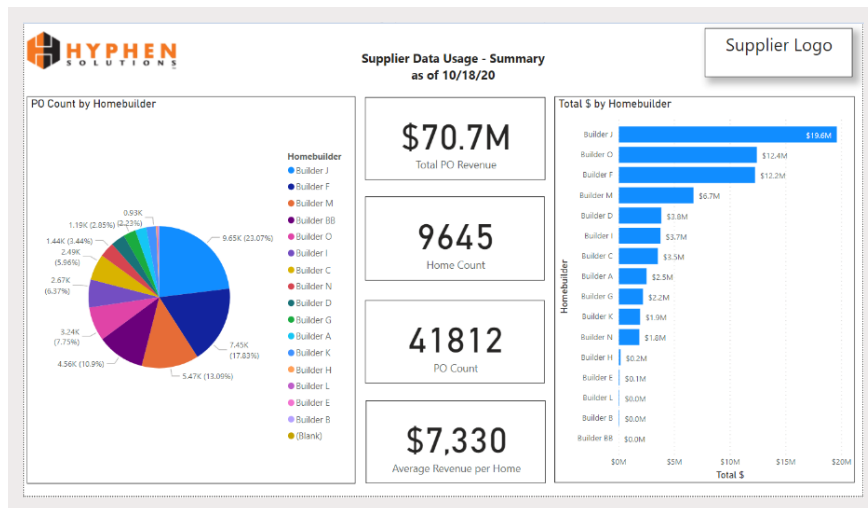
HYPHEN SOLUTIONS

Supplier Data Usage - Summary
as of 10/18/20

Supplier Logo

PO Count by Homebuilder

Homebuilder
Builder J
Builder F
Builder M
Builder BB
Builder O
Builder I
Builder C
Builder N
Builder D
Builder G
Builder A
Builder K
Builder H
Builder L
Builder E
Builder B
(Blank)

9.65K (23.07%)
7.45K (17.83%)
5.47K (13.09%)
4.56K (10.9%)
3.24K (7.75%)
2.67K (6.37%)
2.49K (5.96%)
1.44K (3.44%)
1.19K (2.85%)
0.93K (2.23%)

$70.7M
Total PO Revenue

9645
Home Count

41812
PO Count

$7,330
Average Revenue per Home

Total $ by Homebuilder

| Homebuilder | Total $ |
|---|---|
| Builder J | $19.6M |
| Builder O | $12.4M |
| Builder F | $12.2M |
| Builder M | $6.7M |
| Builder D | $3.8M |
| Builder I | $3.7M |
| Builder C | $3.5M |
| Builder A | $2.5M |
| Builder G | $2.2M |
| Builder K | $1.9M |
| Builder N | $1.8M |
| Builder H | $0.2M |
| Builder E | $0.1M |
| Builder L | $0.0M |
| Builder B | $0.0M |
| Builder BB | $0.0M |

$0M $5M $10M $15M $20M
Total $
Homebuilder